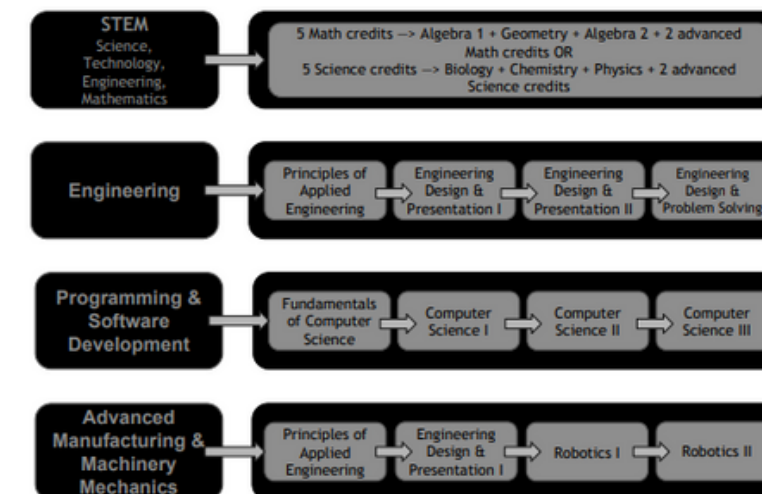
STEM
Science, Technology, Engineering, Mathematics

5 Math credits —> Algebra 1 + Geometry + Algebra 2 + 2 advanced Math credits OR
5 Science credits —> Biology + Chemistry + Physics + 2 advanced Science credits

Engineering

Principles of Applied Engineering

Engineering Design & Presentation I

Engineering Design & Presentation II

Engineering Design & Problem Solving

Programming & Software Development

Fundamentals of Computer Science

Computer Science I

Computer Science II

Computer Science III

Advanced Manufacturing & Machinery Mechanics

Principles of Applied Engineering

Engineering Design & Presentation I

Robotics I

Robotics II